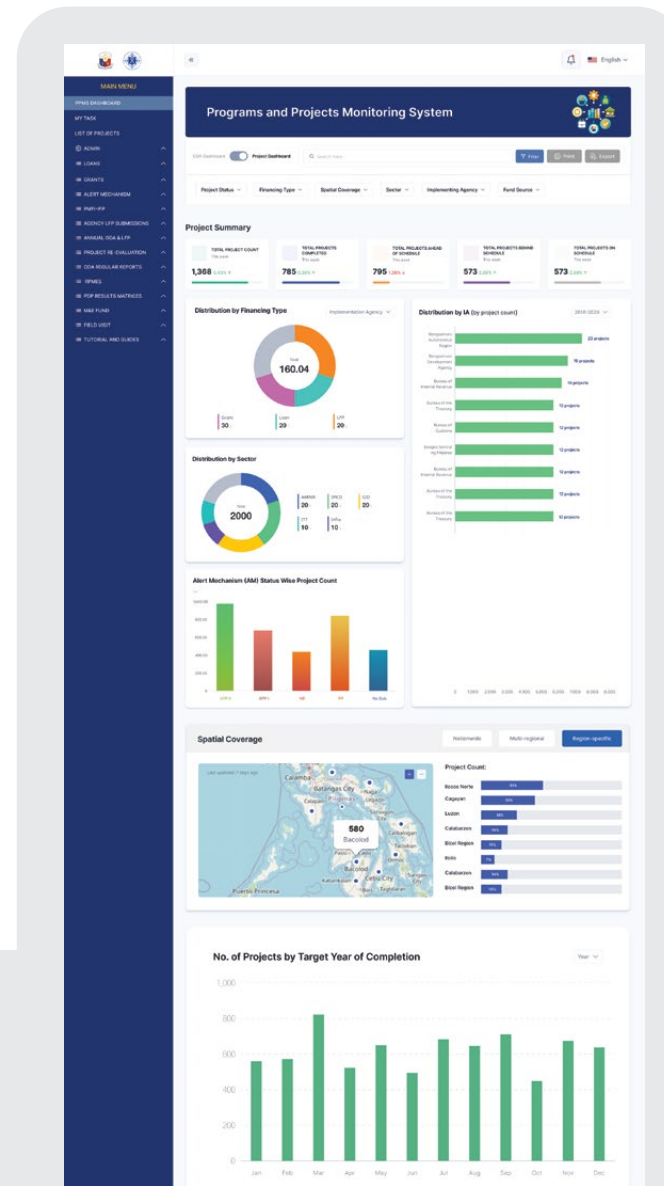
English

MAIN MENU
PPMS DASHBOARD
MY TASK
LIST OF PROJECTS
ADMIN
LOANS
GRANTS
ALERT MECHANISM
PMR-IFP
AGENCY LFP SUBMISSIONS
ANNUAL ODA & LFP
PROJECT RE-EVALUATION
ODA REGULAR REPORTS
RPMES
PDP RESULTS MATRICES
M&E FUND
FIELD VISIT
TUTORIAL AND GUIDES

Programs and Projects Monitoring System

ODA Dashboard Project Dashboard
Filter Print Export

Project Status Financing Type Spatial Coverage Sector Implementing Agency Fund Source

Project Summary

TOTAL PROJECT COUNT 1,368
TOTAL PROJECTS COMPLETED 785
TOTAL PROJECTS AHEAD OF SCHEDULE 795
TOTAL PROJECTS BEHIND SCHEDULE 573
TOTAL PROJECTS ON SCHEDULE 573

Distribution by Financing Type
Implementation Agency
Total 160.04
Grant 30
Loan 20
LFP 20

Distribution by IA (by project count)
2018-2024
22 projects
19 projects
16 projects
12 projects
12 projects
12 projects
12 projects
12 projects
12 projects

Distribution by Sector
Total 2000
AARNR 20
SPICS 20
GID 20
CTT 10
Infra 10

Alert Mechanism (AM) Status Wise Project Count

Spatial Coverage
Nationwide Multi-regional Region-specific

Calamba
Batangas City
Calapan
Puerto Princesa
Bacolod
Cebu City
580
Bacolod

Project Count:
Ilocos Norte
Cagayan
Luzon
Calabarzon
Bicol Region
Iloilo
Calabarzon
Bicol Region

No. of Projects by Target Year of Completion
Year
1,000
800
600
400
200
0
Jan Feb Mar Apr May Jun Jul Aug Sep Oct Nov Dec